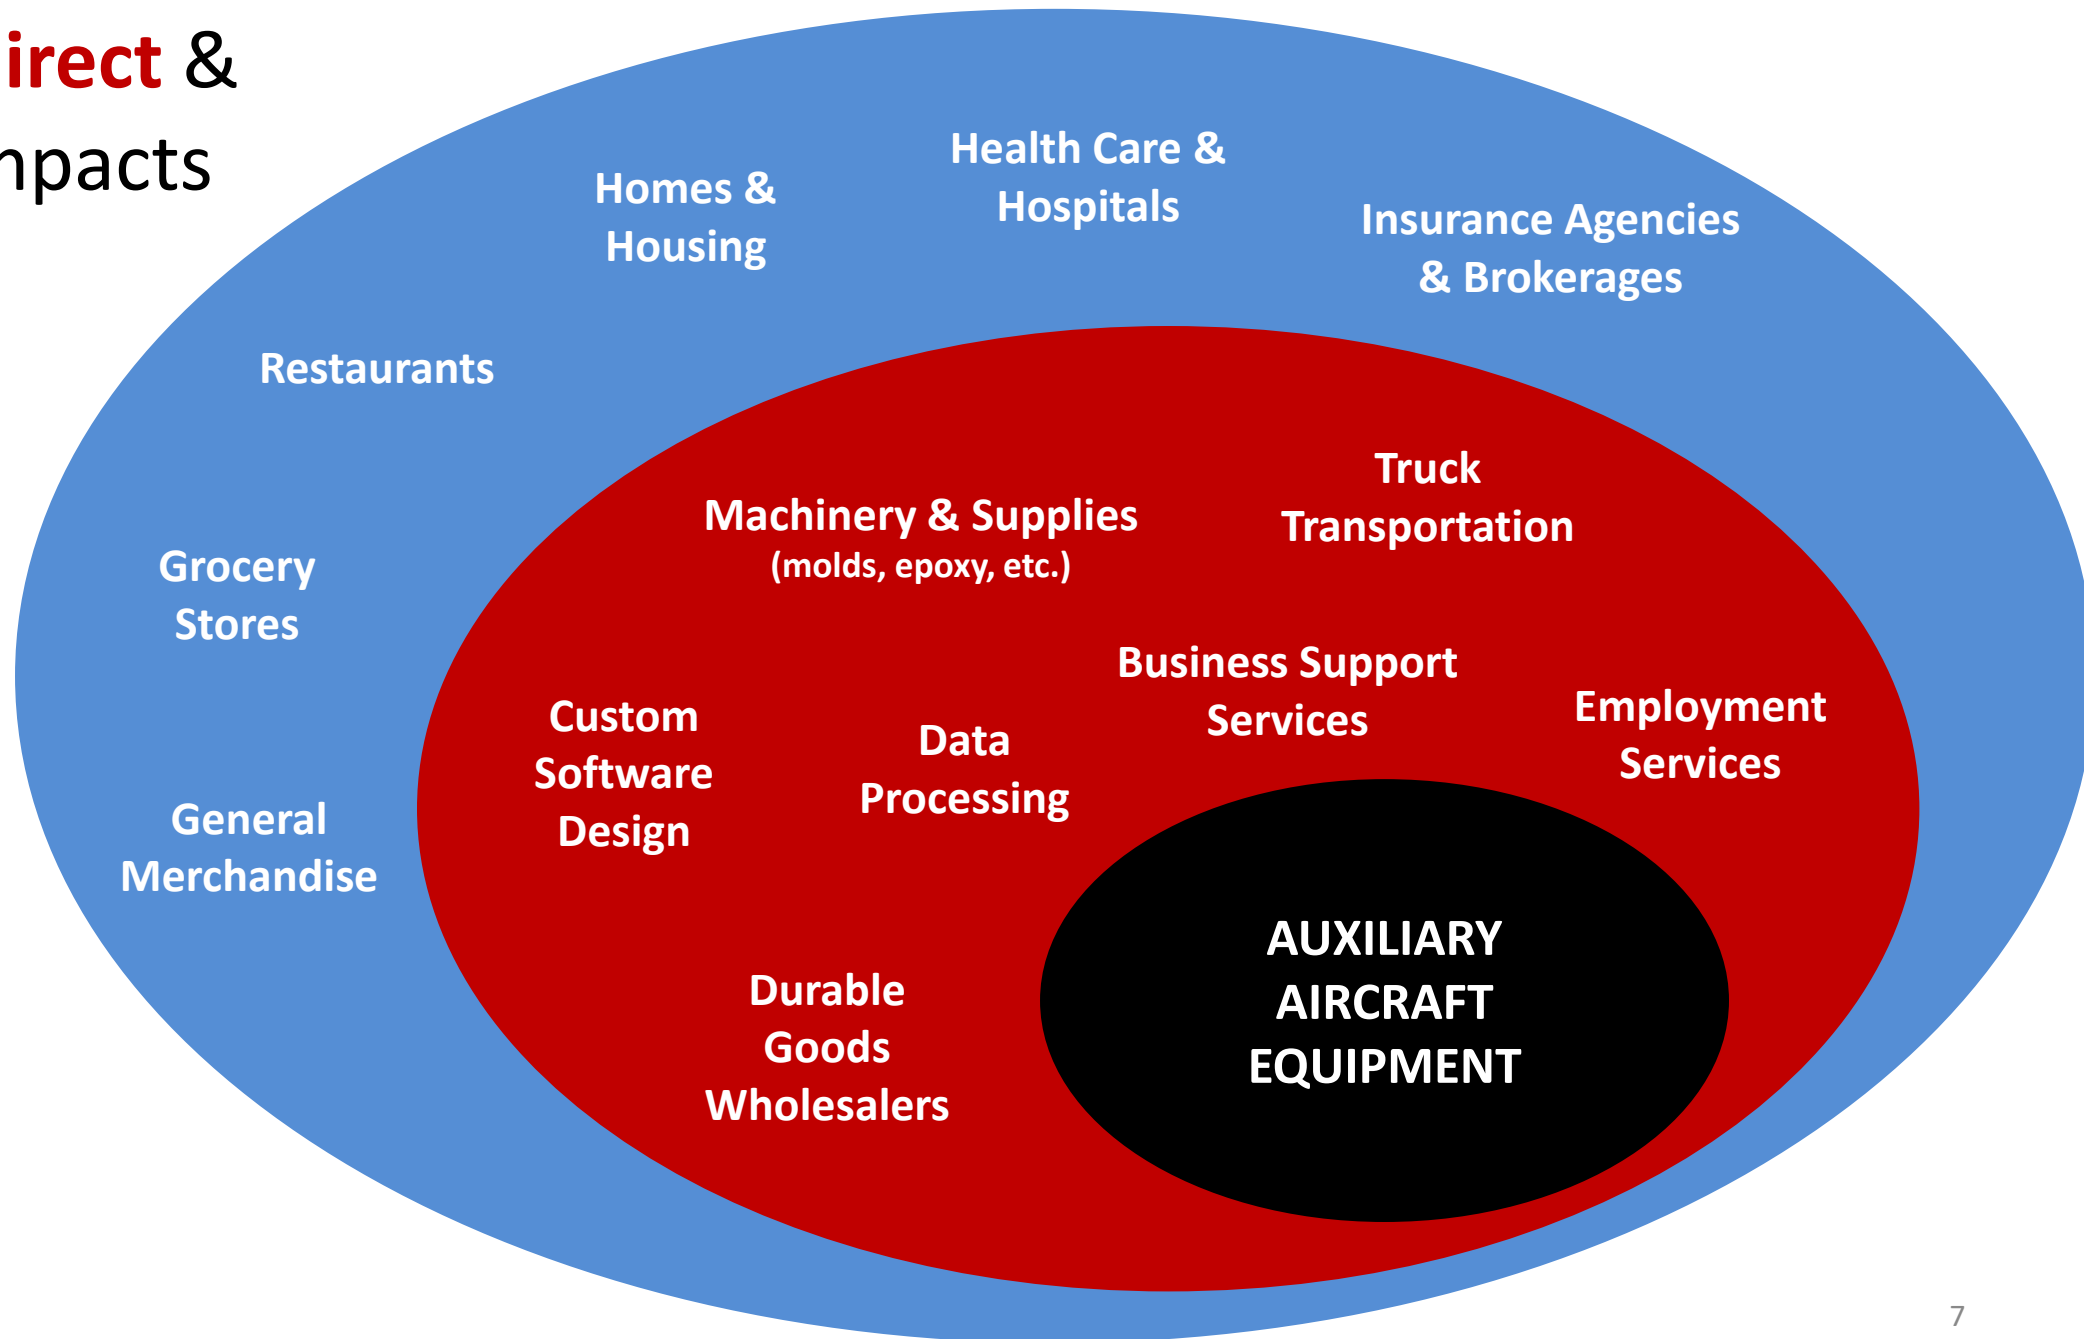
irect &
npacts

Homes & Housing

Health Care & Hospitals

Insurance Agencies & Brokerages

Restaurants

Grocery Stores

General Merchandise

Machinery & Supplies
(molds, epoxy, etc.)

Truck Transportation

Business Support Services

Custom Software Design

Data Processing

Employment Services

Durable Goods Wholesalers

AUXILIARY AIRCRAFT EQUIPMENT

7